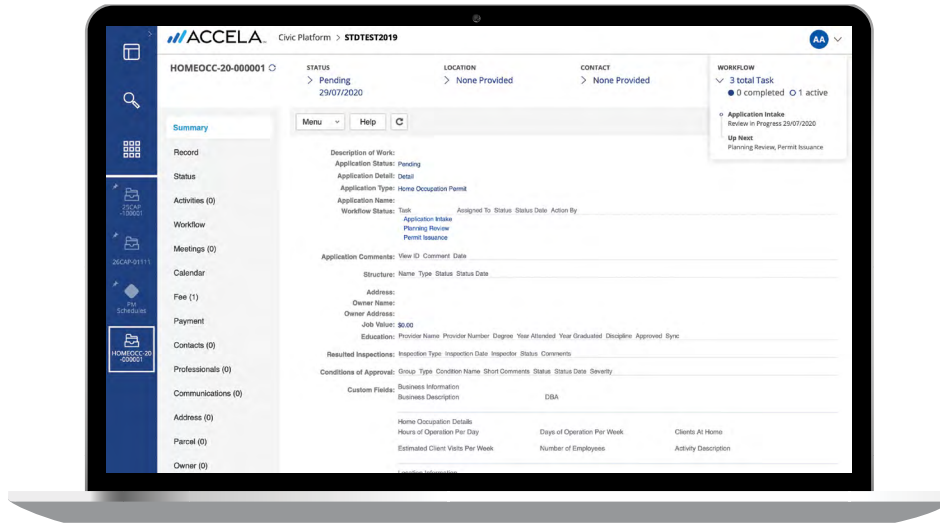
ACCELA Civic Platform > STDTEST2019

AA

25CAP-100001

26CAP-01111

PM Schedules

HOMEOCC-20-000001

HOMEOCC-20-000001

STATUS
> Pending
29/07/2020

LOCATION
> None Provided

CONTACT
> None Provided

WORKFLOW
3 total Task
0 completed 1 active

Application Intake
Review in Progress 29/07/2020

Up Next
Planning Review, Permit Issuance

Summary
Record
Status
Activities (0)
Workflow
Meetings (0)
Calendar
Fee (1)
Payment
Contacts (0)
Professionals (0)
Communications (0)
Address (0)
Parcel (0)
Owner (0)

Menu
Help

Description of Work:
Application Status: Pending
Application Detail: Detail
Application Type: Home Occupation Permit
Application Name:
Workflow Status: Task Assigned To Status Status Date Action By
Application Intake
Planning Review
Permit Issuance

Application Comments: View ID Comment Date

Structure: Name Type Status Status Date

Address:
Owner Name:
Owner Address:
Job Value: $0.00
Education: Provider Name Provider Number Degree Year Attended Year Graduated Discipline Approved Sync

Resulted Inspections: Inspection Type Inspection Date Inspector Status Comments

Conditions of Approval: Group Type Condition Name Short Comments Status Status Date Severity

Custom Fields: Business Information
Business Description DBA

Home Occupation Details
Hours of Operation Per Day Days of Operation Per Week Clients At Home
Estimated Client Visits Per Week Number of Employees Activity Description

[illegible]